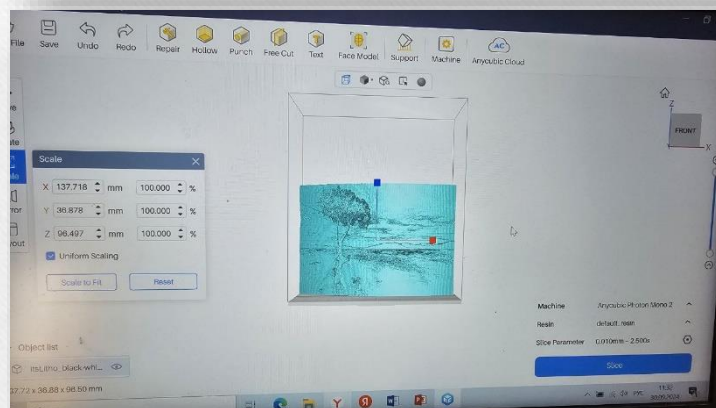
File Save Undo Redo Repair Hollow Punch Free Cut Text Face Model Support Machine Anycubic Cloud

Scale
X 137.718 mm 100.000 %
Y 38.878 mm 100.000 %
Z 96.497 mm 100.000 %
Uniform Scaling
Scale to Fit Reset

FRONT

Object list
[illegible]_black-whi...
37.72 x 38.88 x 96.50 mm

Machine Anycubic Photon Mono 2
Resin default_resin
Slice Parameter 0.010mm - 2.500s
Slice